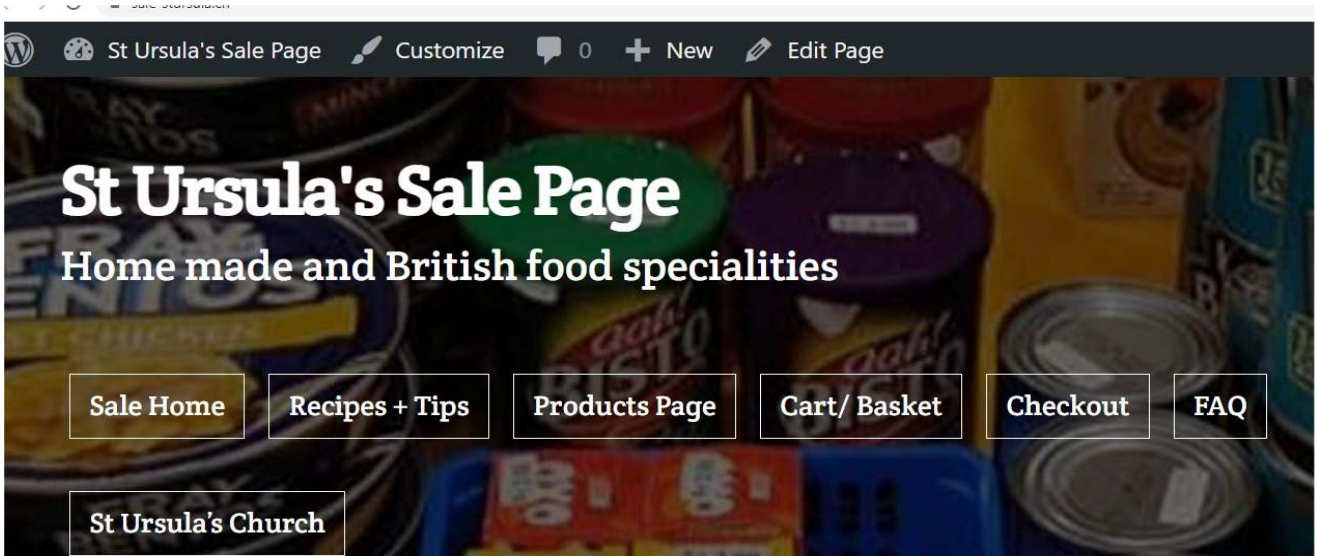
St Ursula's Sale Page Customize 0 New Edit Page

St Ursula's Sale Page

Home made and British food specialities

Sale Home | Recipes + Tips | Products Page | Cart/ Basket | Checkout | FAQ

St Ursula's Church